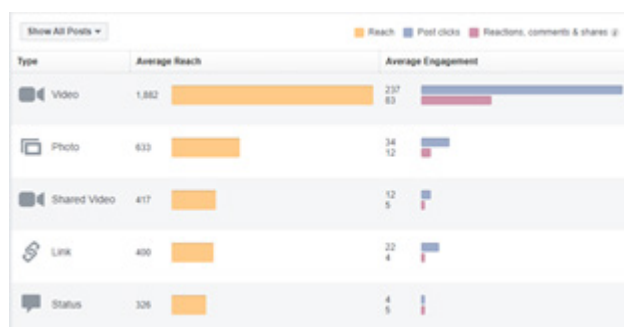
Show All Posts ▾

Reach   Post clicks   Reactions, comments & shares

| Type | Average Reach | Average Engagement |
|---|---|---|
| Video | 1,862 | 237<br>83 |
| Photo | 633 | 34<br>12 |
| Shared Video | 417 | 12<br>5 |
| Link | 400 | 22<br>4 |
| Status | 326 | 4<br>5 |